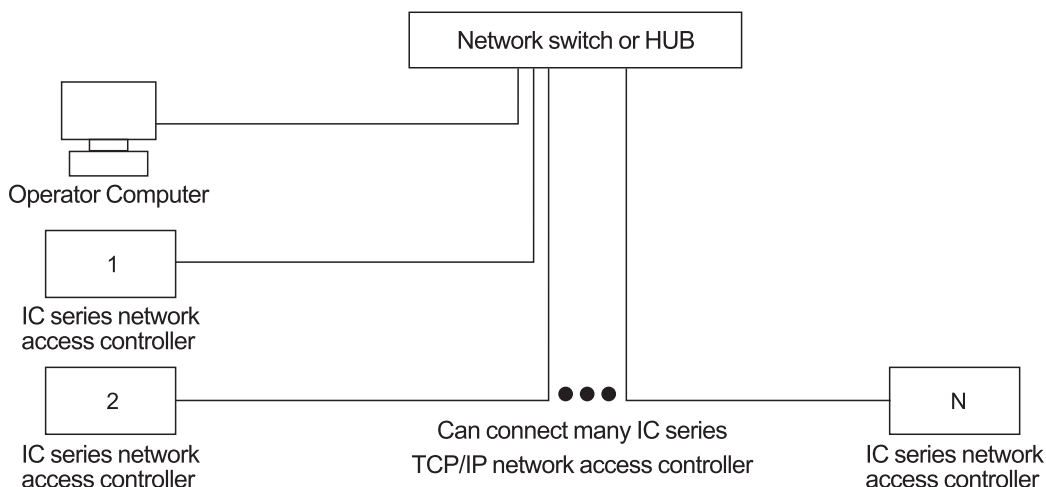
Network switch or HUB

Operator Computer

1

IC series network access controller

2

IC series network access controller

Can connect many IC series TCP/IP network access controller

N

IC series network access controller